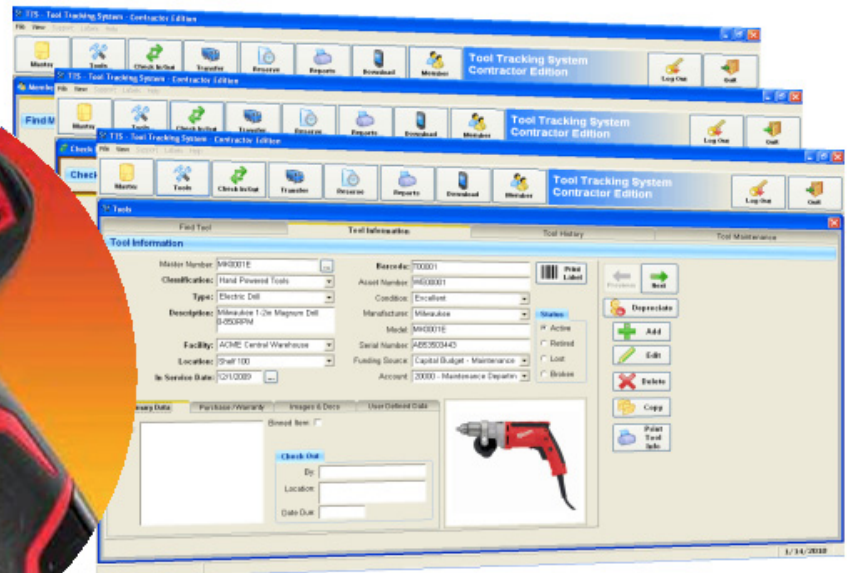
TTS - Tool Tracking System - Contractor Edition

File View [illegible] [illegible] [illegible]

Master Tools Check In/Out Transfer Reserve Reports Download Member

Tool Tracking System Contractor Edition

Log Out Quit

TTS - Tool Tracking System - Contractor Edition

Find M

Tool Tracking System Contractor Edition

TTS - Tool Tracking System - Contractor Edition

Check

Master Tools Check In/Out Transfer Reserve Reports Download Member

Tool Tracking System Contractor Edition

Log Out Quit

Tools

Find Tool | Tool Information | Tool History | Tool Maintenance

Tool Information

Master Number: MK0001E
Classification: Hand Powered Tools
Type: Electric Drill
Description: Milwaukee 1-2in Magnum Drill 0-850RPM
Facility: ACME Central Warehouse
Location: Shelf100
In Service Date: 12/1/2009

Barcode: 700001
Asset Number: W500001
Condition: Excellent
Manufacturer: Milwaukee
Model: MK0001E
Serial Number: AB53503443
Funding Source: Capital Budget - Maintenance
Account: 20000 - Maintenance Departm

Print Label

Status
Active
Retired
Lost
Broken

Previous Next
Depreciate
Add
Edit
Delete
Copy
Print Tool Info

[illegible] Data | Purchase / Warranty | Images & Docs | User Defined Data

Binned Item:

Check Out
By
Location
Date Due

1/14/2010